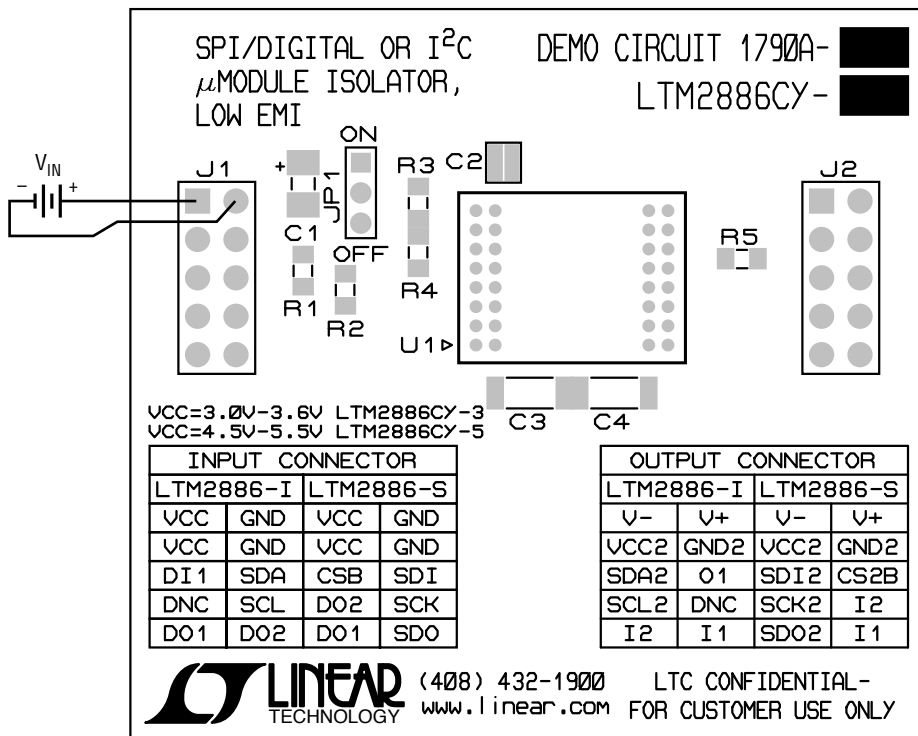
SPI/DIGITAL OR I$^2$C
$\mu$MODULE ISOLATOR,
LOW EMI

DEMO CIRCUIT 1790A-
LTM2886CY-

V$_{IN}$
−
+

J1

+
ON
JP1
OFF
C1
R1
R2
R3
C2
R4
U1
R5
J2

VCC=3.0V-3.6V LTM2886CY-3
VCC=4.5V-5.5V LTM2886CY-5

C3
C4

| INPUT CONNECTOR | | | |
|---|---|---|---|
| LTM2886-I | | LTM2886-S | |
| VCC | GND | VCC | GND |
| VCC | GND | VCC | GND |
| DI1 | SDA | CSB | SDI |
| DNC | SCL | DO2 | SCK |
| DO1 | DO2 | DO1 | SDO |

| OUTPUT CONNECTOR | | | |
|---|---|---|---|
| LTM2886-I | | LTM2886-S | |
| V− | V+ | V− | V+ |
| VCC2 | GND2 | VCC2 | GND2 |
| SDA2 | O1 | SDI2 | CS2B |
| SCL2 | DNC | SCK2 | I2 |
| I2 | I1 | SDO2 | I1 |

LINEAR
TECHNOLOGY

(408) 432-1900
www.linear.com

LTC CONFIDENTIAL-
FOR CUSTOMER USE ONLY